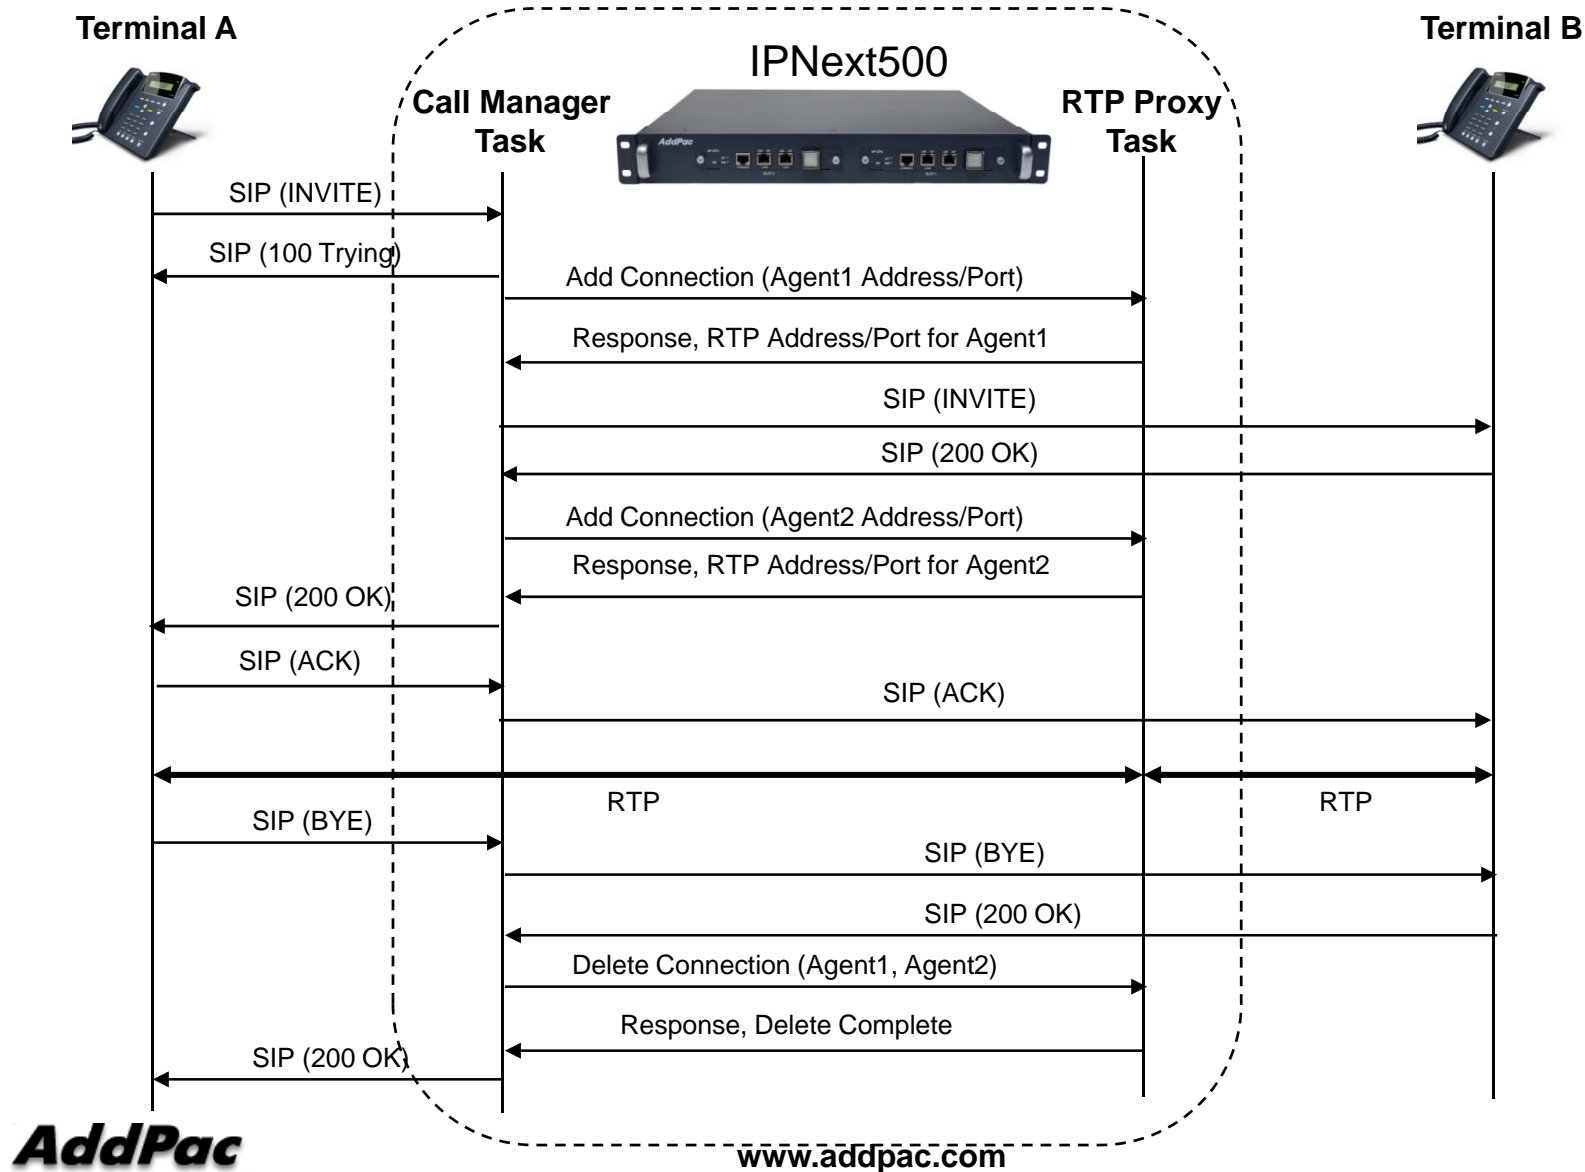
Terminal A

IPNext500

Terminal B

Call Manager Task

AddPac

RTP Proxy Task

SIP (INVITE)

SIP (100 Trying)

Add Connection (Agent1 Address/Port)

Response, RTP Address/Port for Agent1

SIP (INVITE)

SIP (200 OK)

Add Connection (Agent2 Address/Port)

Response, RTP Address/Port for Agent2

SIP (200 OK)

SIP (ACK)

SIP (ACK)

RTP

RTP

SIP (BYE)

SIP (BYE)

SIP (200 OK)

Delete Connection (Agent1, Agent2)

Response, Delete Complete

SIP (200 OK)

AddPac

www.addpac.com